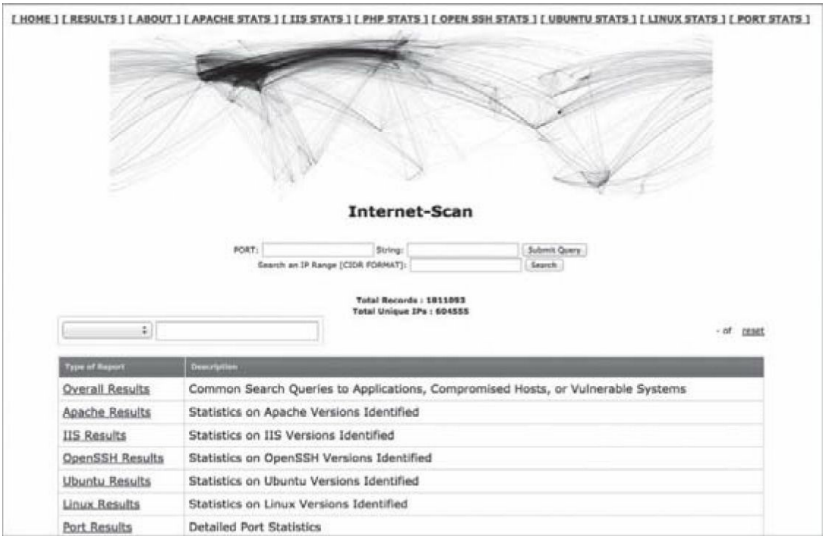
[ HOME ] [ RESULTS ] [ ABOUT ] [ APACHE STATS ] [ IIS STATS ] [ PHP STATS ] [ OPEN SSH STATS ] [ UBUNTU STATS ] [ LINUX STATS ] [ PORT STATS ]

Internet-Scan

PORT: String: Submit Query
Search an IP Range [CIDR FORMAT]: Search

Total Records : 1811093
Total Unique IPs : 604555

- of reset

| Type of Report | Description |
|---|---|
| Overall Results | Common Search Queries to Applications, Compromised Hosts, or Vulnerable Systems |
| Apache Results | Statistics on Apache Versions Identified |
| IIS Results | Statistics on IIS Versions Identified |
| OpenSSH Results | Statistics on OpenSSH Versions Identified |
| Ubuntu Results | Statistics on Ubuntu Versions Identified |
| Linux Results | Statistics on Linux Versions Identified |
| Port Results | Detailed Port Statistics |